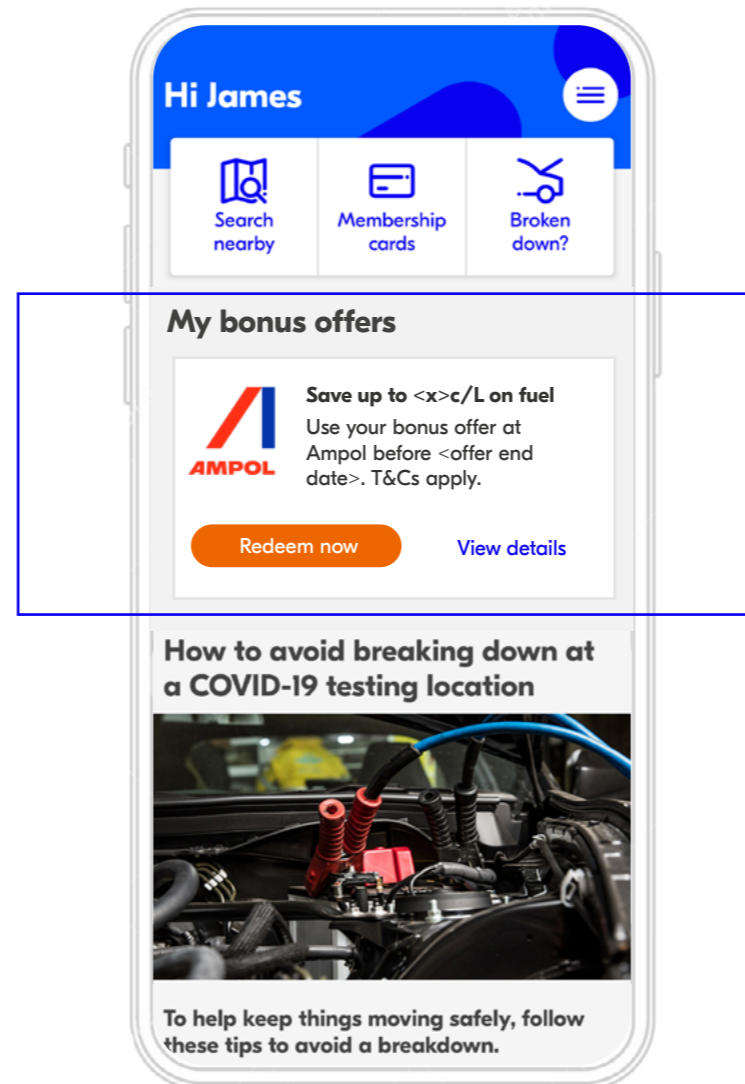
Hi James

Search nearby

Membership cards

Broken down?

My bonus offers

AMPOL

Save up to <x>c/L on fuel

Use your bonus offer at Ampol before <offer end date>. T&Cs apply.

Redeem now

View details

How to avoid breaking down at a COVID-19 testing location

To help keep things moving safely, follow these tips to avoid a breakdown.